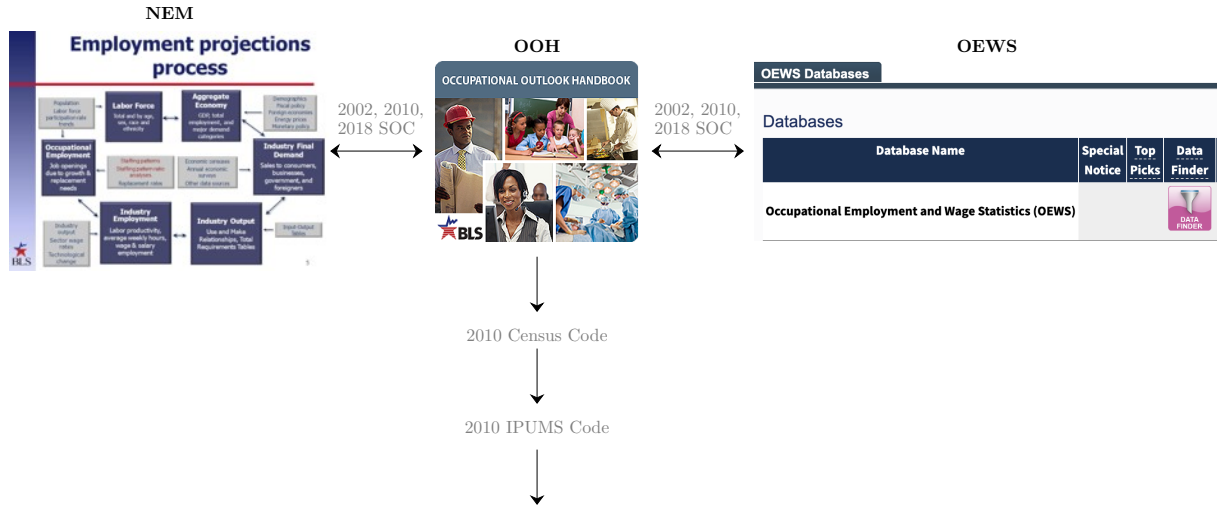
NEM

Employment projections process

Population
Labor force participation rate trends

Labor Force
Total and by age, sex, race and ethnicity

Aggregate Economy
GDP, total employment, and major demand categories

Demographics
Fiscal policy
Foreign economies
Energy prices
Monetary policy

Occupational Employment
Job openings due to growth & replacement needs

Staffing patterns
Staffing pattern ratio analyses
Replacement rates

Economic censuses
Annual economic surveys
Other data sources

Industry Final Demand
Sales to consumers, businesses, government, and foreigners

Industry output
Sector wage rates
Technological change

Industry Employment
Labor productivity, average weekly hours, wage & salary employment

Industry Output
Use and Make Relationships, Total Requirements Tables

Input-Output tables

BLS

5

2002, 2010, 2018 SOC

OOH

OCCUPATIONAL OUTLOOK HANDBOOK

BLS

2002, 2010, 2018 SOC

OEWS

OEWS Databases

Databases

| Database Name | Special Notice | Top Picks | Data Finder |
|---|---|---|---|
| Occupational Employment and Wage Statistics (OEWS) | | | DATA FINDER |

2010 Census Code

2010 IPUMS Code